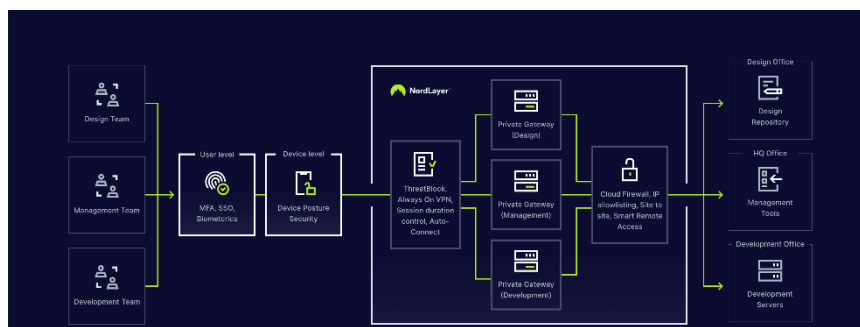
Design Team

Management Team

Development Team

User level

MFA, SSO, Biometrics

Device level

Device Posture Security

NordLayer

ThreatBlock, Always On VPN, Session duration control, Auto-Connect

Private Gateway (Design)

Private Gateway (Management)

Private Gateway (Development)

Cloud Firewall, IP allowlisting, Site to site, Smart Remote Access

Design Office

Design Repository

HQ Office

Management Tools

Development Office

Development Servers